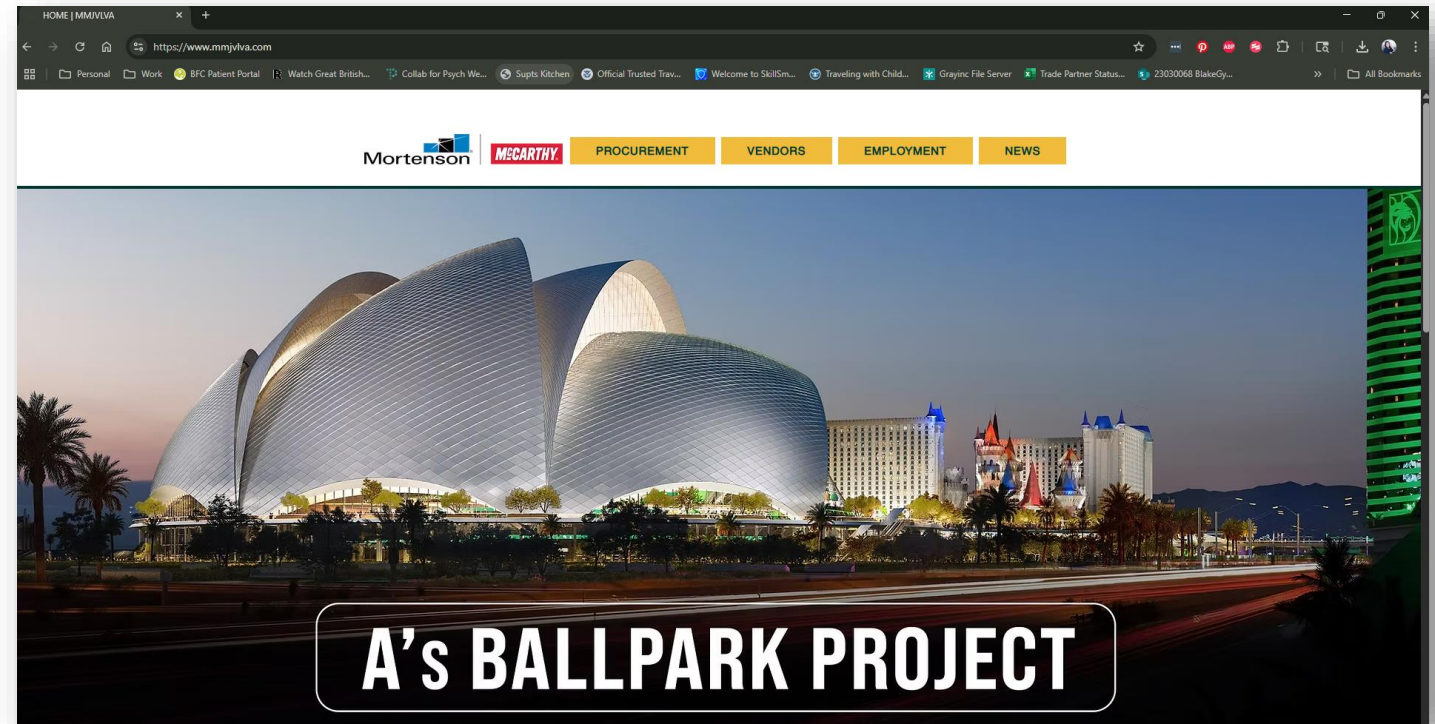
HOME | MMJVLVA

https://www.mmjvlva.com

Personal Work BFC Patient Portal Watch Great British... Collab for Psych We... Supts Kitchen Official Trusted Trav... Welcome to SkillSm... Traveling with Child... Grayinc File Server Trade Partner Status... 23030068 BlakeGy... All Bookmarks

Mortenson MCCARTHY PROCUREMENT VENDORS EMPLOYMENT NEWS

A's BALLPARK PROJECT